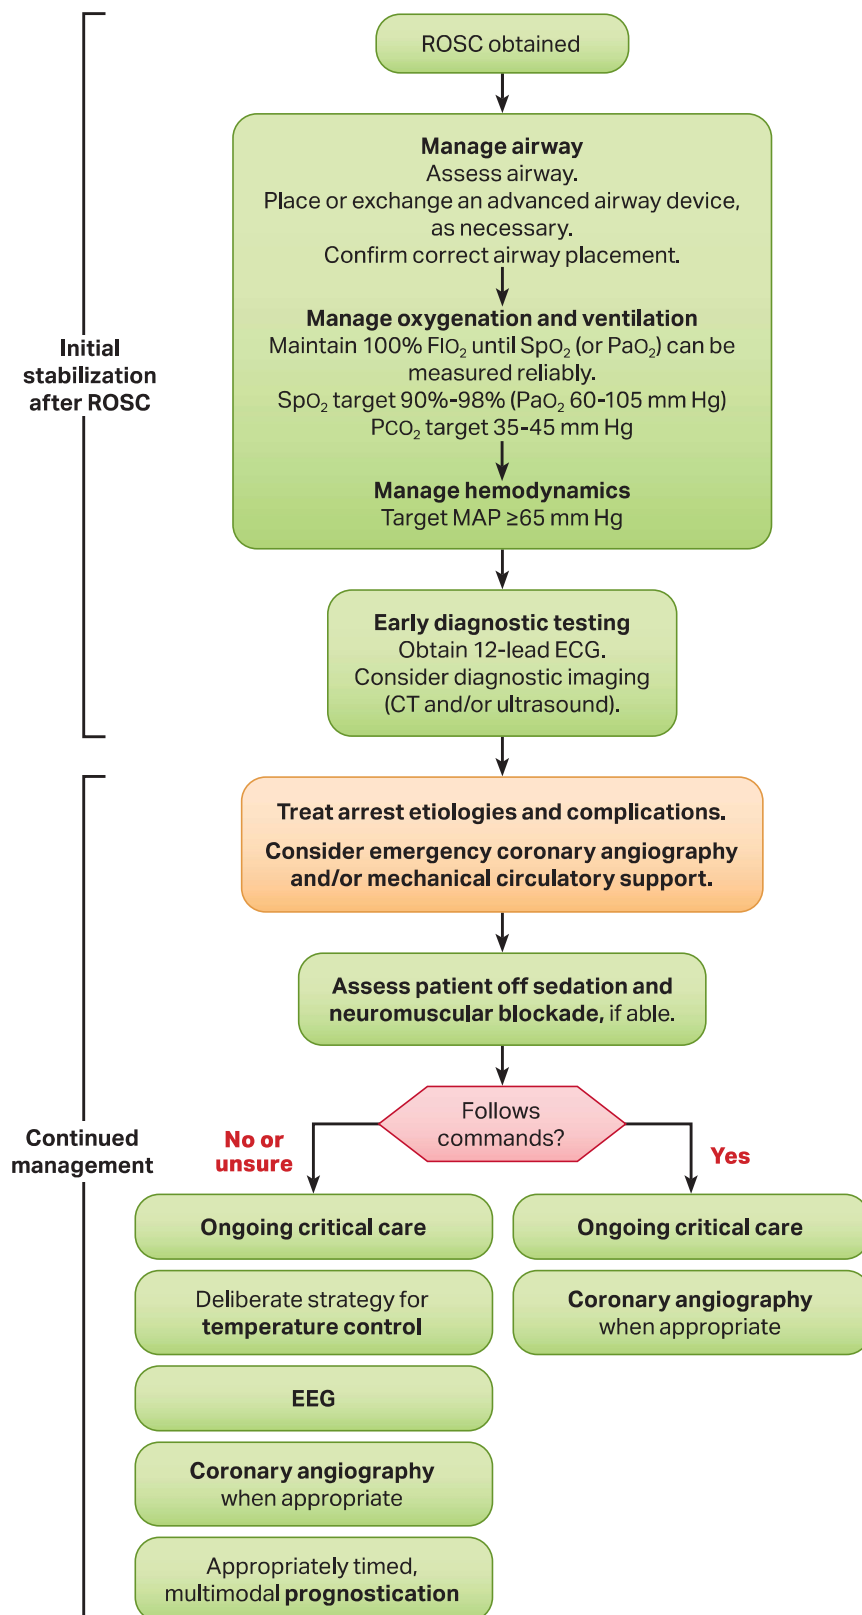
Initial stabilization after ROSC

ROSC obtained

Manage airway
Assess airway.
Place or exchange an advanced airway device, as necessary.
Confirm correct airway placement.

Manage oxygenation and ventilation
Maintain 100% $FIO_2$ until $SpO_2$ (or $PaO_2$) can be measured reliably.
$SpO_2$ target 90%-98% ($PaO_2$ 60-105 mm Hg)
$PCO_2$ target 35-45 mm Hg

Manage hemodynamics
Target MAP ≥65 mm Hg

Early diagnostic testing
Obtain 12-lead ECG.
Consider diagnostic imaging (CT and/or ultrasound).

Continued management

Treat arrest etiologies and complications.
Consider emergency coronary angiography and/or mechanical circulatory support.

Assess patient off sedation and neuromuscular blockade, if able.

Follows commands?

No or unsure

Yes

Ongoing critical care

Deliberate strategy for temperature control

EEG

Coronary angiography when appropriate

Appropriately timed, multimodal prognostication

Ongoing critical care

Coronary angiography when appropriate